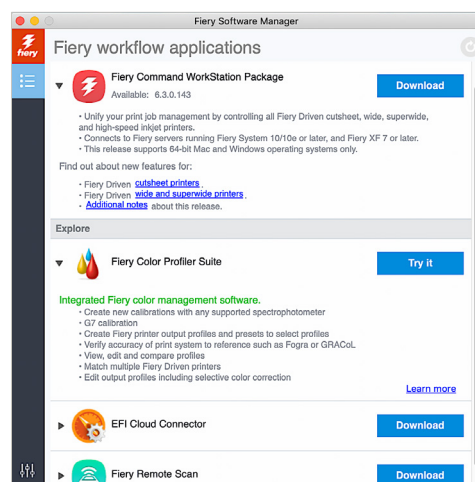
Fiery Software Manager

fiery

Fiery workflow applications

Fiery Command WorkStation Package
Available: 6.3.0.143

Download

• Unify your print job management by controlling all Fiery Driven cutsheet, wide, superwide, and high-speed inkjet printers.
• Connects to Fiery servers running Fiery System 10/10e or later, and Fiery XF 7 or later.
• This release supports 64-bit Mac and Windows operating systems only.

Find out about new features for:

• Fiery Driven cutsheet printers.
• Fiery Driven wide and superwide printers.
• Additional notes about this release.

Explore

Fiery Color Profiler Suite

Try it

Integrated Fiery color management software.
• Create new calibrations with any supported spectrophotometer
• G7 calibration
• Create Fiery printer output profiles and presets to select profiles
• Verify accuracy of print system to reference such as Fogra or GRACoL
• View, edit and compare profiles
• Match multiple Fiery Driven printers
• Edit output profiles including selective color correction

Learn more

EFI Cloud Connector

Download

Fiery Remote Scan

Download